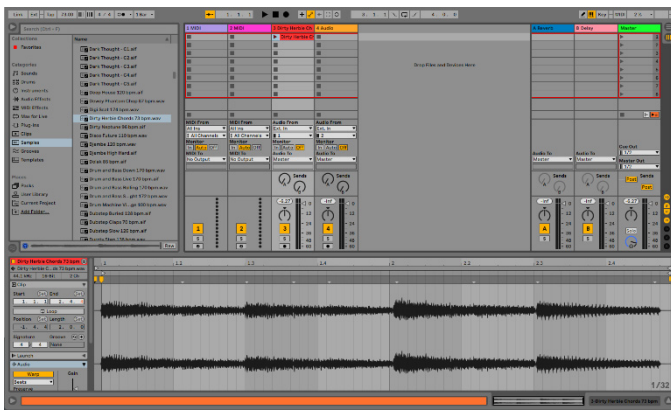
Search (Cmd + F)

Collections
Favorites

Categories
Sounds
Drums
Instruments
Audio Effects
MIDI Effects
Max for Live
Plug-Ins
Clips
Samples
Grooves
Templates

Places
Packs
User Library
Current Project
Add Folder...

Name
Dark Thought - C1.aif
Dark Thought - C2.aif
Dark Thought - C3.aif
Dark Thought - C4.aif
Dark Thought - C5.aif
Deep House 120 bpm.wav
Dirty Herbie Chords 72 bpm.wav
Dirty Neptune 98 bpm.aif
Disco Future 115 bpm.wav
Djembe 120 bpm.wav
Djembe Hand.aif
Dubstep Wobble 140 bpm.wav
Dubstep Bass 70 bpm.aif

1 MIDI
2 MIDI
3 Dirty Herbie Ch
4 Audio
A Reverb
B Delay
Master

Drop Files and Devices Here

MIDI From
All Ins
All Channels
Monitor
In Auto Off
MIDI To
No Output

Audio From
Ext. In
Monitor
In Auto Off
Audio To
Master

Sends

1
2
3
4
A
B

Cue Out
1/2
Master Out
1/2

-inf
-12
-24
-36
-48
-60

Solo

Dirty Herbie Chords 72 bpm
Clip
Start
End
Loop
Position
Length
Signature
Groove
None
Audio
Warp
Beats

1
1.2
1.3
1.4
2
2.2
2.3
2.4

1/32

3-Dirty Herbie Chords 72 bpm